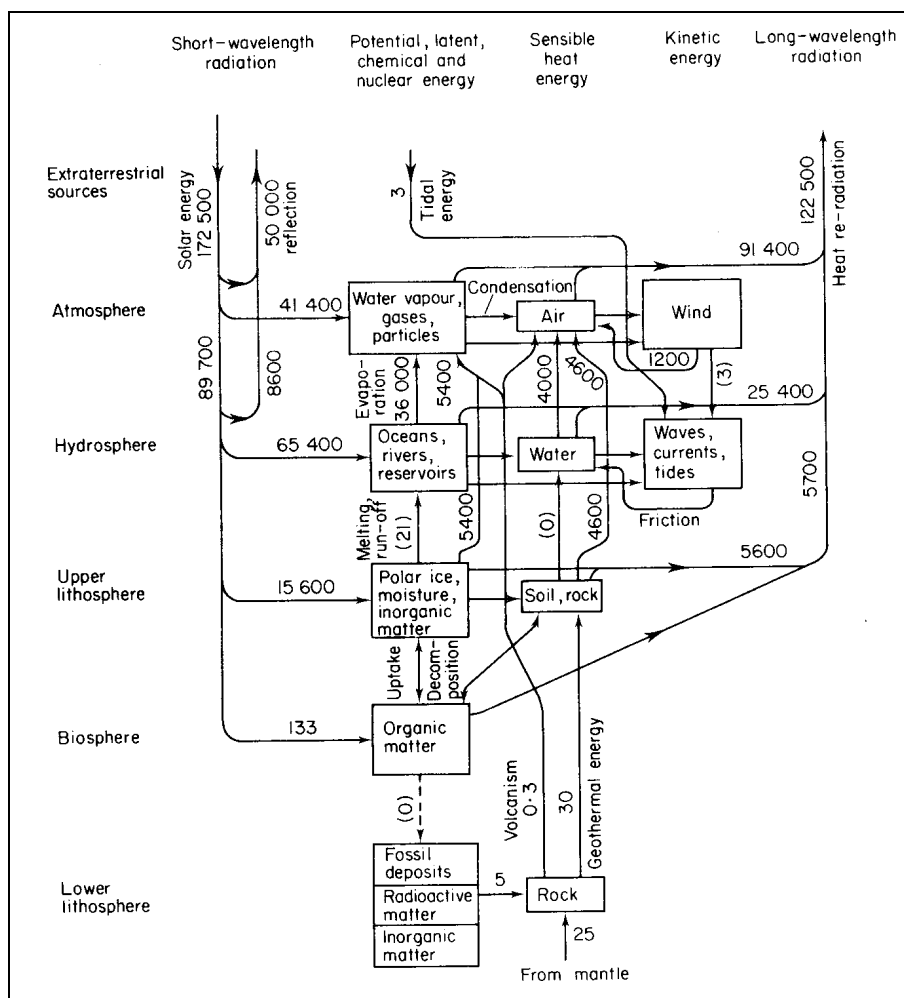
Short-wavelength radiation

Potential, latent, chemical and nuclear energy

Sensible heat energy

Kinetic energy

Long-wavelength radiation

Extraterrestrial sources

Solar energy 172 500

50 000 reflection

3 Tidal energy

122 500

Heat re-radiation

91 400

Atmosphere

41 400

Water vapour, gases, particles

Condensation

Air

Wind

8600

89 700

Evapo-ration 36 000

5400

4000

4600

1200

(3)

25 400

Hydrosphere

65 400

Oceans, rivers, reservoirs

Water

Waves, currents, tides

5700

Friction

Melting, run-off (21)

5400

(0)

4600

5600

Upper lithosphere

15 600

Polar ice, moisture, inorganic matter

Soil, rock

Uptake

Decom-position

Biosphere

133

Organic matter

(0)

Volcanism 0·3

30

Geothermal energy

Lower lithosphere

Fossil deposits

Radioactive matter

Inorganic matter

5

Rock

25

From mantle